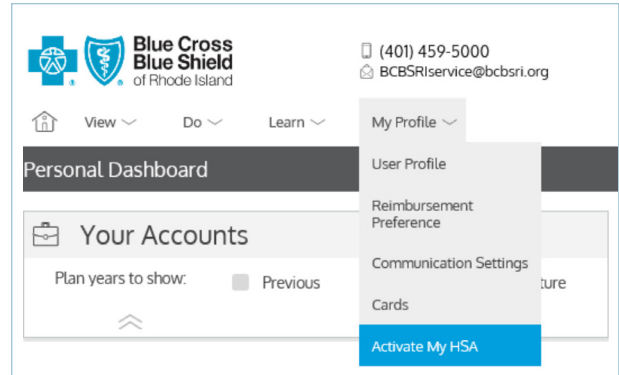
Blue Cross Blue Shield of Rhode Island

(401) 459-5000
BCBSRIservice@bcbsri.org

View Do Learn My Profile

Personal Dashboard

User Profile
Reimbursement Preference
Communication Settings
Cards
Activate My HSA

Your Accounts

Plan years to show: Previous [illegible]ture